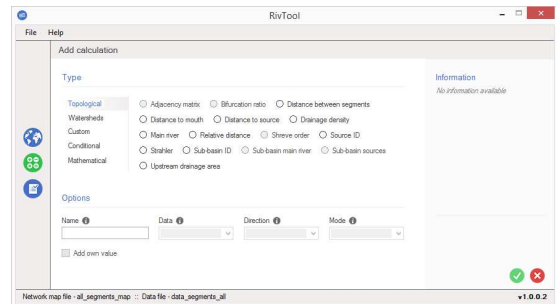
RivTool

File Help

Add calculation

Type

Topological
Watersheds
Custom
Conditional
Mathematical

Adjacency matrix
Bifurcation ratio
Distance between segments
Distance to mouth
Distance to source
Drainage density
Main river
Relative distance
Shreve order
Source ID
Strahler
Sub-basin ID
Sub-basin main river
Sub-basin sources
Upstream drainage area

Information
No information available

Options

Name
Data
Direction
Mode

Add own value

Network map file - all_segments_map :: Data file - data_segments_all

v1.0.0.2